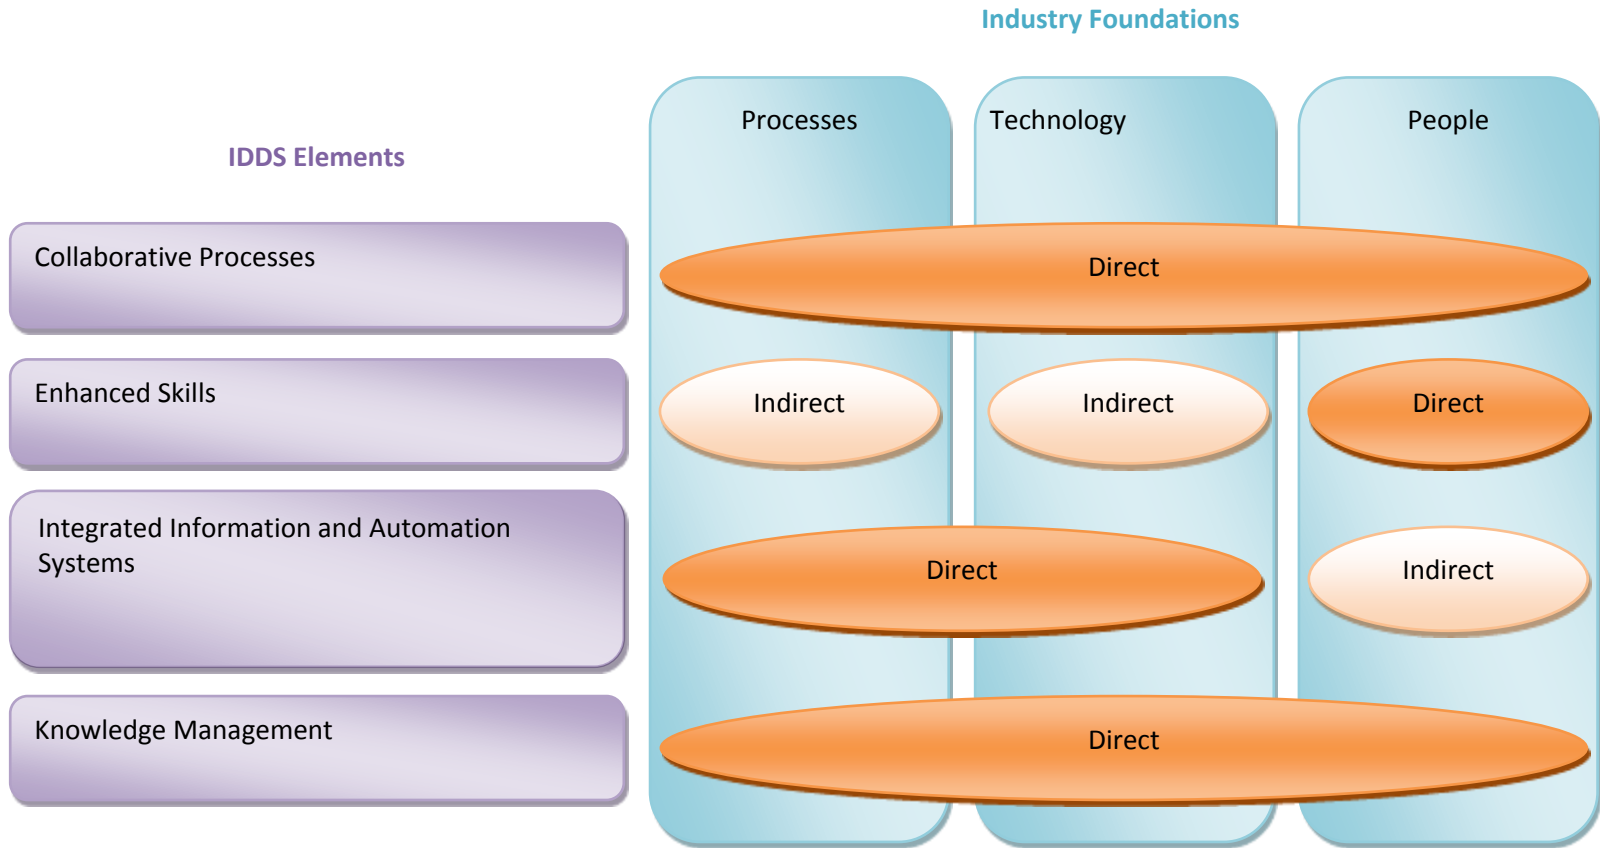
Industry Foundations

IDDS Elements

Processes

Technology

People

Collaborative Processes

Direct

Enhanced Skills

Indirect

Indirect

Direct

Integrated Information and Automation Systems

Direct

Indirect

Knowledge Management

Direct